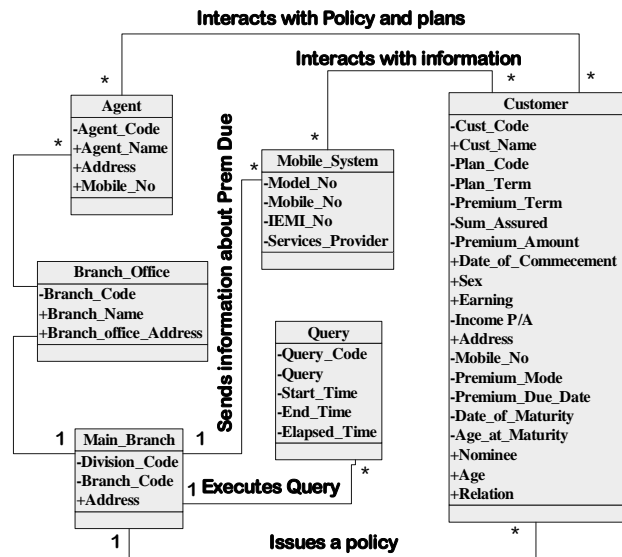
Interacts with Policy and plans

Interacts with information

*

*

*

*

Agent
-Agent_Code
+Agent_Name
+Address
+Mobile_No

*

Sends information about Prem Due

*

Mobile_System
-Model_No
-Mobile_No
-IEMI_No
-Services_Provider

Customer
-Cust_Code
+Cust_Name
-Plan_Code
-Plan_Term
-Premium_Term
-Sum_Assured
-Premium_Amount
+Date_of_Commecement
+Sex
+Earning
-Income P/A
+Address
-Mobile_No
-Premium_Mode
-Premium_Due_Date
-Date_of_Maturity
-Age_at_Maturity
+Nominee
+Age
+Relation

Branch_Office
-Branch_Code
+Branch_Name
+Branch_office_Address

Query
-Query_Code
-Query
-Start_Time
-End_Time
-Elapsed_Time

1

Main_Branch
-Division_Code
-Branch_Code
+Address

1

1 Executes Query

*

1

Issues a policy

*